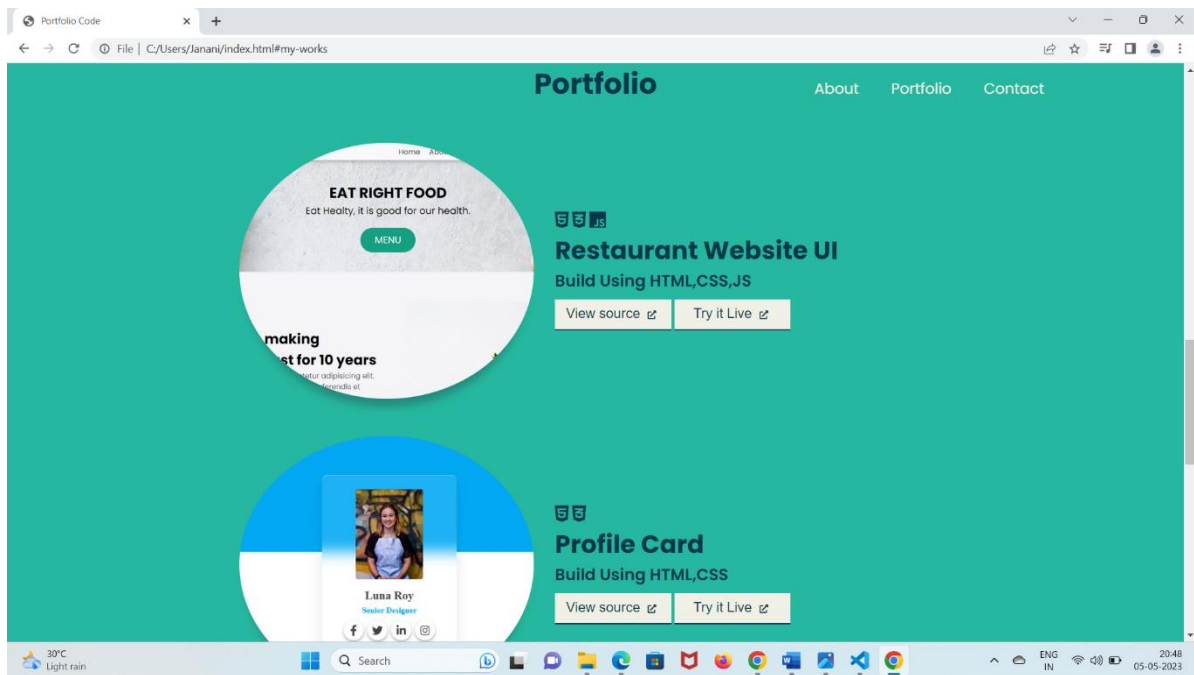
Portfolio Code

File | C:/Users/Janani/index.html#my-works

Portfolio

About Portfolio Contact

Home Ab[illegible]

EAT RIGHT FOOD

Eat Healty, it is good for our health.

MENU

making

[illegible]st for 10 years

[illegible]tetur adipisicing elit.

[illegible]ferendis et

JS

Restaurant Website UI

Build Using HTML,CSS,JS

View source

Try it Live

Luna Roy

Senior Designer

f in

Profile Card

Build Using HTML,CSS

View source

Try it Live

30°C
Light rain

Search

ENG
IN

20:48
05-05-2023